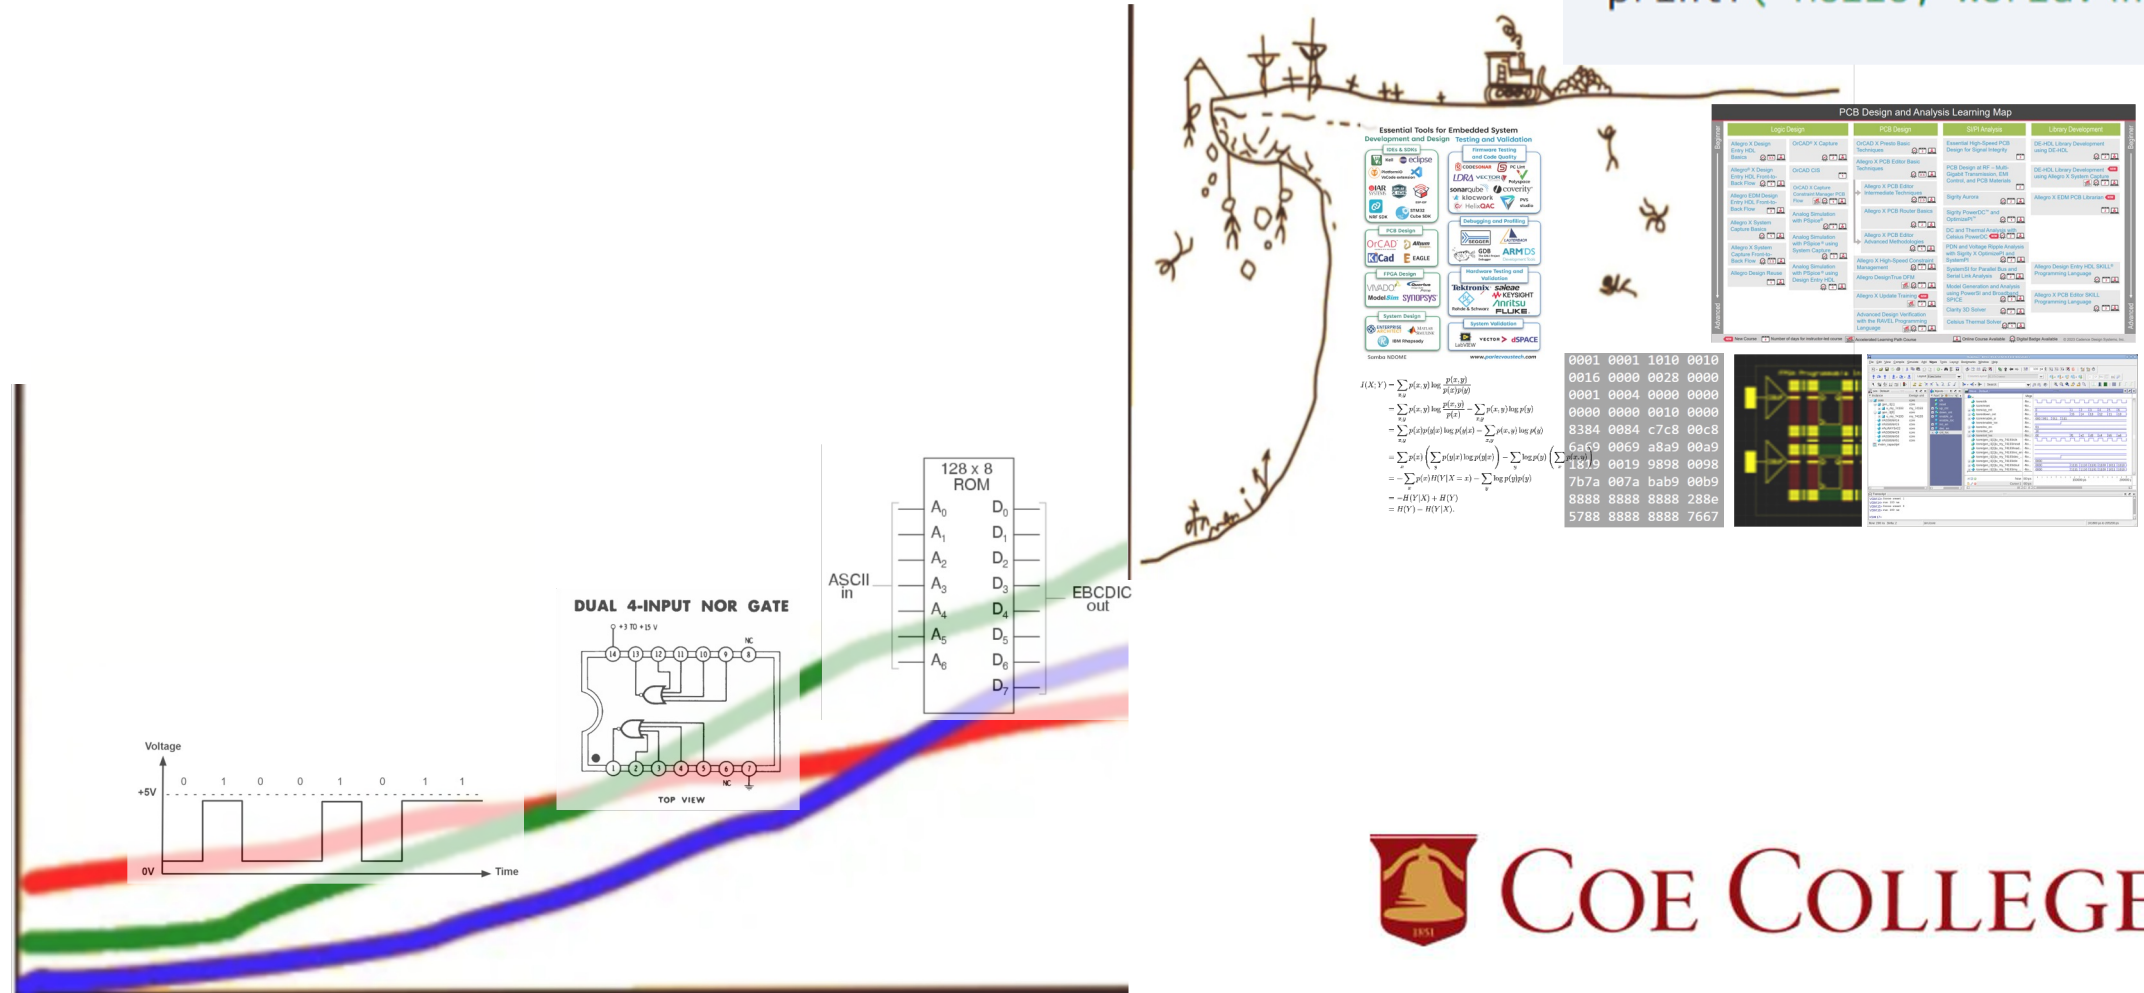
Voltage

+5V

0V

Time

0 1 0 0 1 0 1 1

DUAL 4-INPUT NOR GATE

+3 TO +15 V

NC

14 13 12 11 10 9 8

1 2 3 4 5 6 7

NC

TOP VIEW

128 x 8 ROM

ASCII in

EBCDIC out

$A_0$ $A_1$ $A_2$ $A_3$ $A_4$ $A_5$ $A_6$

$D_0$ $D_1$ $D_2$ $D_3$ $D_4$ $D_5$ $D_6$ $D_7$

Essential Tools for Embedded System Development and Design

Testing and Validation

IDEs & SDKs

PCB Design

OrCAD

KiCad

EAGLE

FPGA Design

VIVADO

ModelSim

SYNOPSYS

System Design

Firmware Testing and Code Quality

Debugging and Profiling

Hardware Testing and Validation

Tektronix

saleae

KEYSIGHT

Anritsu

FLUKE

System Validation

LabVIEW

VECTOR

dSPACE

www.parlezvoustech.com

PCB Design and Analysis Learning Map

Logic Design

PCB Design

SI/PI Analysis

Library Development

$I(X;Y) = \sum_{x,y} p(x,y)\log\frac{p(x,y)}{p(x)p(y)}$

$= \sum_{x,y} p(x,y)\log\frac{p(x,y)}{p(x)} - \sum_{x,y} p(x,y)\log p(y)$

$= -H(Y|X) + H(Y)$

$= H(Y) - H(Y|X).$

0001 0001 1010 0010
0016 0000 0028 0000
0001 0004 0000 0000
0000 0000 0010 0000
8384 0084 c7c8 00c8
6a69 0069 a8a9 00a9
1819 0019 9898 0098
7b7a 007a bab9 00b9
8888 8888 8888 288e
5788 8888 8888 7667

1851

COE COLLEGE